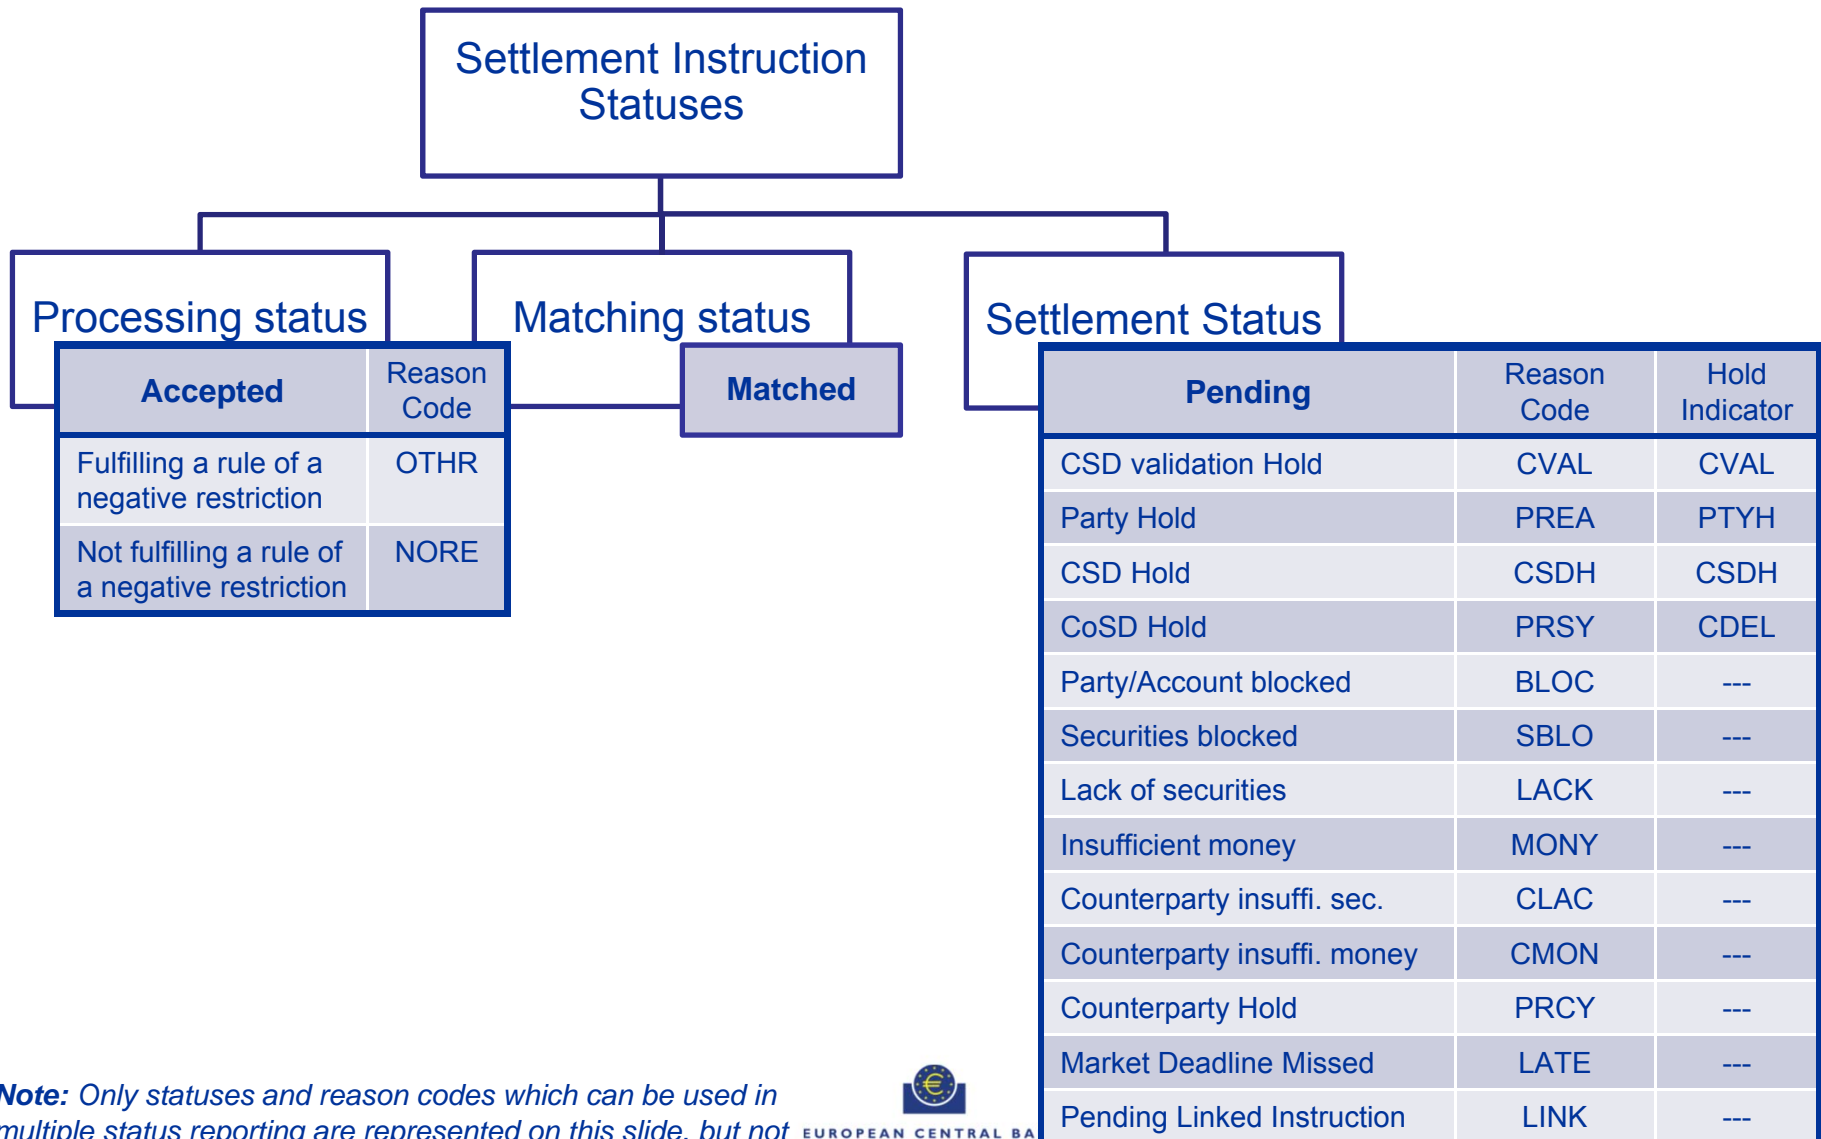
Settlement Instruction Statuses

Processing status

| Accepted | Reason Code |
|---|---|
| Fulfilling a rule of a negative restriction | OTHR |
| Not fulfilling a rule of a negative restriction | NORE |

Matching status

Matched

Settlement Status

| Pending | Reason Code | Hold Indicator |
|---|---|---|
| CSD validation Hold | CVAL | CVAL |
| Party Hold | PREA | PTYH |
| CSD Hold | CSDH | CSDH |
| CoSD Hold | PRSY | CDEL |
| Party/Account blocked | BLOC | --- |
| Securities blocked | SBLO | --- |
| Lack of securities | LACK | --- |
| Insufficient money | MONY | --- |
| Counterparty insuffi. sec. | CLAC | --- |
| Counterparty insuffi. money | CMON | --- |
| Counterparty Hold | PRCY | --- |
| Market Deadline Missed | LATE | --- |
| Pending Linked Instruction | LINK | --- |

Note: Only statuses and reason codes which can be used in multiple status reporting are represented on this slide, but not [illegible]

EUROPEAN CENTRAL BA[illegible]